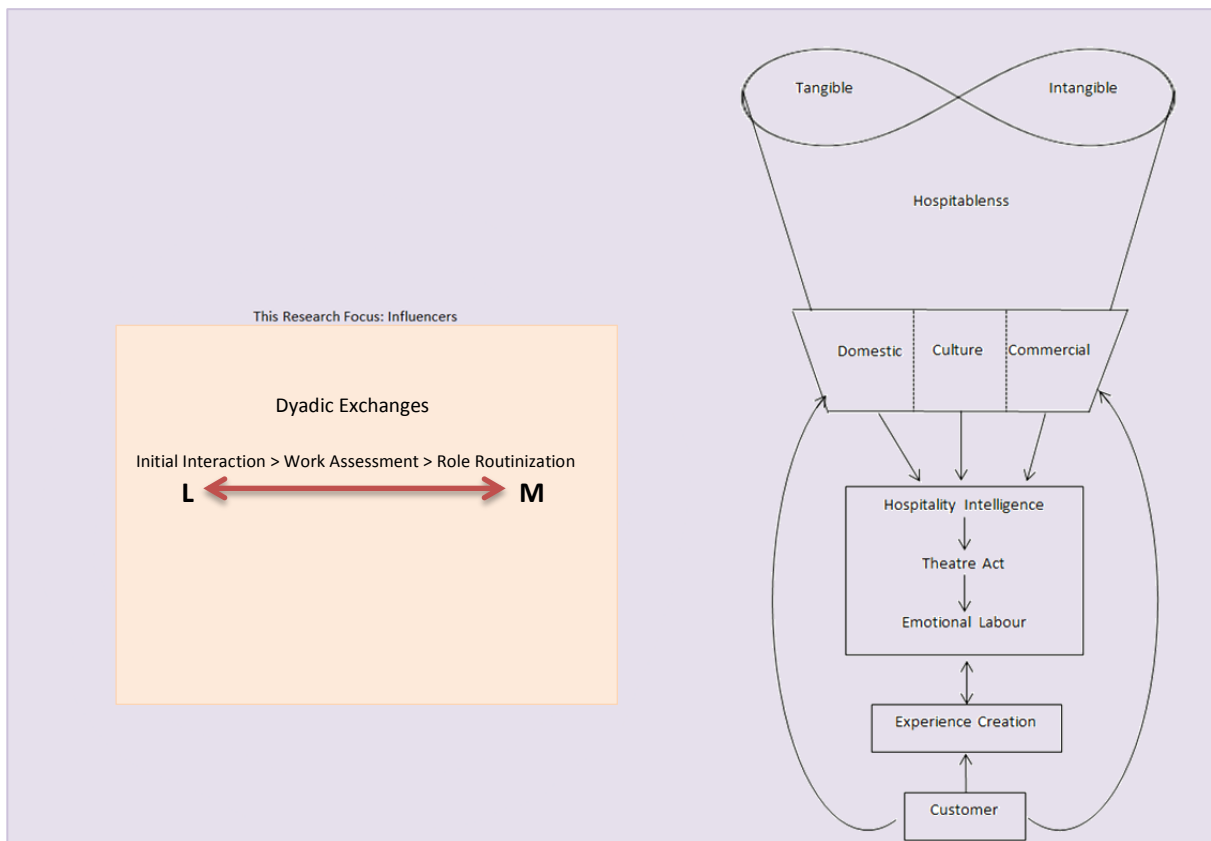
This Research Focus: Influencers

Dyadic Exchanges

Initial Interaction > Work Assessment > Role Routinization

L

M

Tangible

Intangible

Hospitablenss

Domestic

Culture

Commercial

Hospitality Intelligence

Theatre Act

Emotional Labour

Experience Creation

Customer